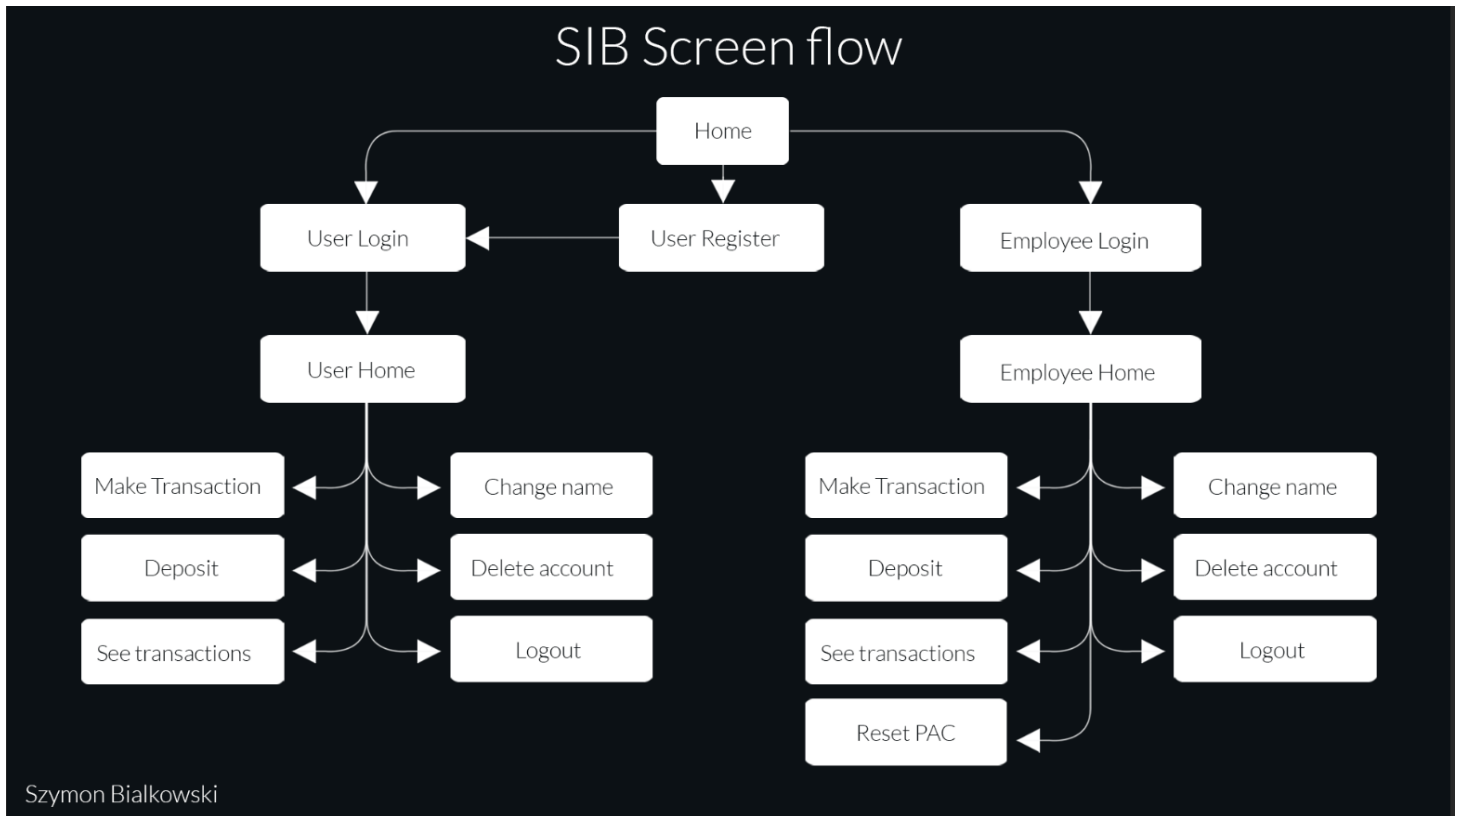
SIB Screen flow

Home

User Login

User Register

Employee Login

User Home

Employee Home

Make Transaction

Change name

Deposit

Delete account

See transactions

Logout

Make Transaction

Change name

Deposit

Delete account

See transactions

Logout

Reset PAC

Szymon Bialkowski